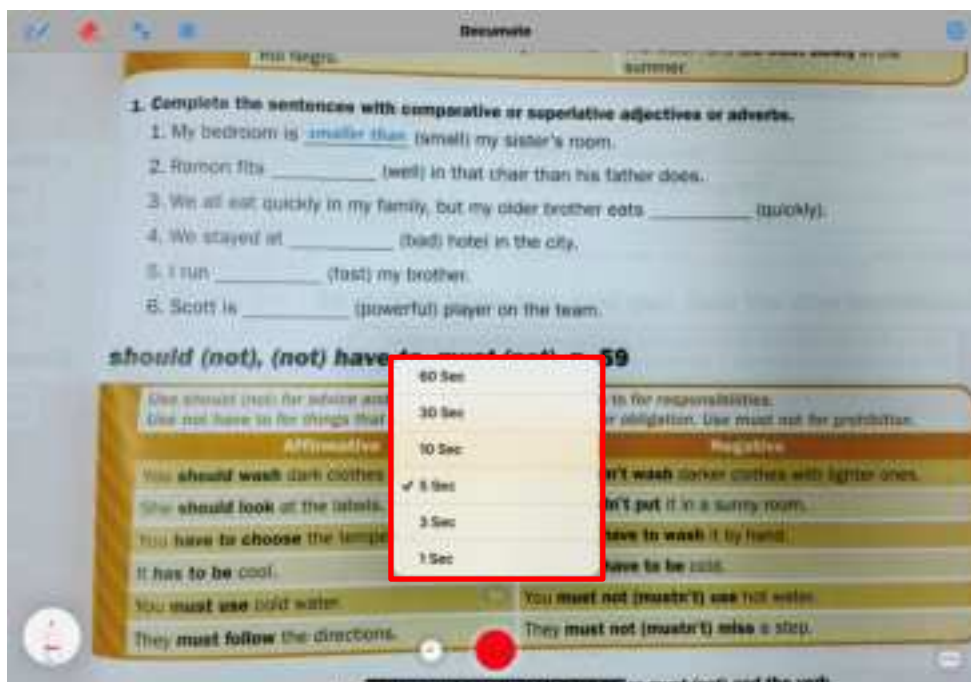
Documate

his fingers.

summer.

1. Complete the sentences with comparative or superlative adjectives or adverbs.

1. My bedroom is smaller than (small) my sister's room.

2. Ramon fits __________ (well) in that chair than his father does.

3. We all eat quickly in my family, but my older brother eats __________ (quickly).

4. We stayed at __________ (bad) hotel in the city.

5. I run __________ (fast) my brother.

6. Scott is __________ (powerful) player on the team.

should (not), (not) have to, must (not) p. 59

60 Sec
30 Sec
10 Sec
✓ 5 Sec
3 Sec
1 Sec

Use should (not) for advice and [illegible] to for responsibilities.
Use not have to for things that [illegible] obligation. Use must not for prohibition.

| Affirmative | Negative |
|---|---|
| You should wash dark clothes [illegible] | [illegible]n't wash darker clothes with lighter ones. |
| She should look at the labels. | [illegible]n't put it in a sunny room. |
| You have to choose the temp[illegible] | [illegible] have to wash it by hand. |
| It has to be cool. | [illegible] have to be cold. |
| You must use cold water. | You must not (mustn't) use hot water. |
| They must follow the directions. | They must not (mustn't) miss a step. |